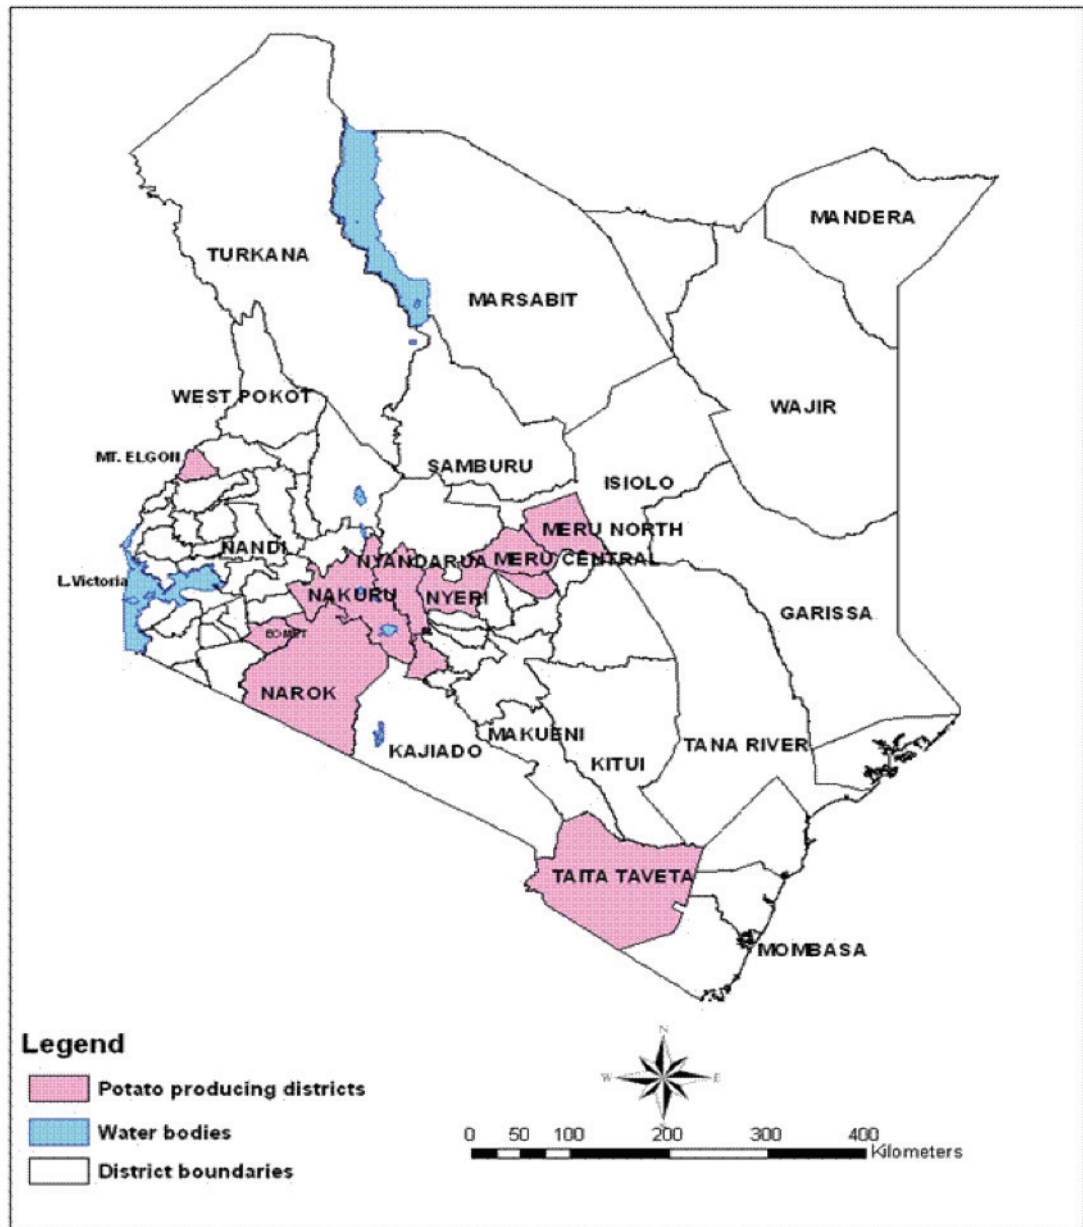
MANDERA

TURKANA

MARSABIT

WEST POKOT

WAJIR

MT. ELGON

SAMBURU

ISIOLO

MERU NORTH

NANDI

NYANDARUA

MERU CENTRAL

L.Victoria

NAKURU

NYERI

GARISSA

BOMET

NAROK

KAJIADO

MAKUENI

KITUI

TANA RIVER

TAITA TAVETA

MOMBASA

Legend

Potato producing districts

Water bodies

District boundaries

N

W

E

0 50 100 200 300 400 Kilometers